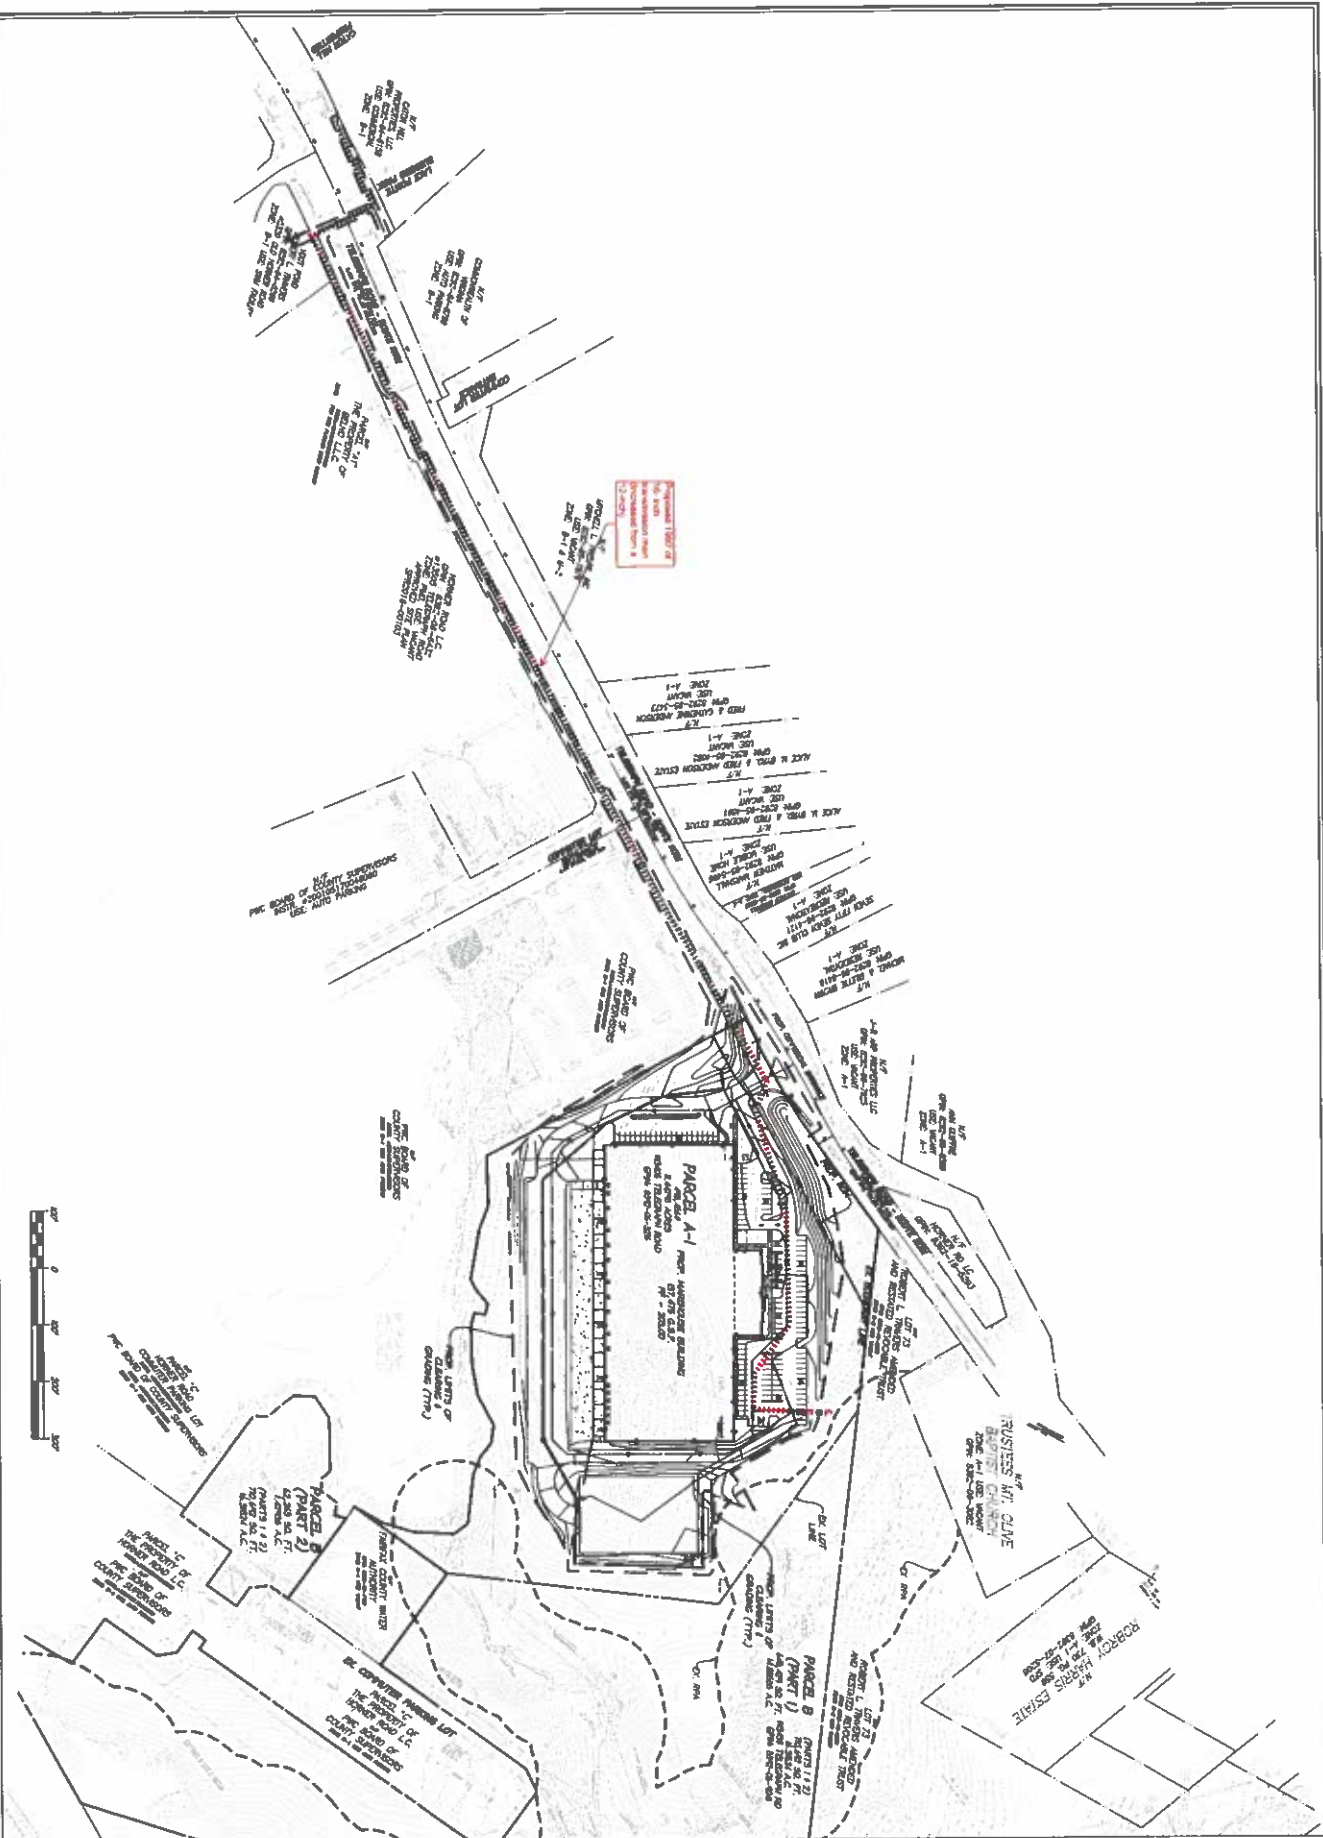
PARCEL A-1

PARCEL B (PART 2)

PARCEL B (PART 1)

TRUSTEES MT. OLIVE BAPTIST CHURCH

N/F PWC BOARD OF COUNTY SUPERVISORS USE: AUTO PARKING

N/F PWC BOARD OF COUNTY SUPERVISORS

PWC BOARD OF COUNTY SUPERVISORS

FAIRFAX COUNTY WATER AUTHORITY

EX. COMMUTER PARKING LOT

PARCEL "C" THE PROPERTY OF HORNER ROAD L.C. PWC BOARD OF COUNTY SUPERVISORS

ROBERT L. TRAVERS AMENDED AND RESTATED REVOCABLE TRUST

RORRDY HARRIS ESTATE

PROP. LIMITS OF CLEARING & GRADING (TYP.)

EX. LOT LINE

ZONE A-1 USE: VACANT

ALICE H. BYRD & FRED ANDERSON ESTATE

FRED & CATHERINE ANDERSON

0 100 200 300